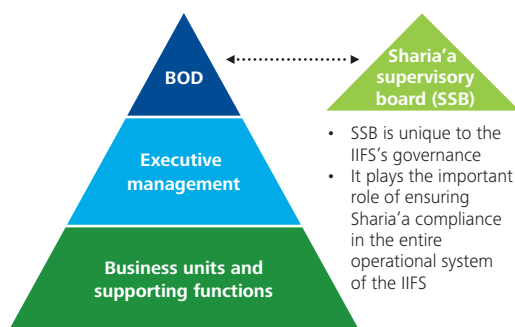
BOD

Executive management

Business units and supporting functions

Sharia'a supervisory board (SSB)

• SSB is unique to the IIFS's governance
• It plays the important role of ensuring Sharia'a compliance in the entire operational system of the IIFS